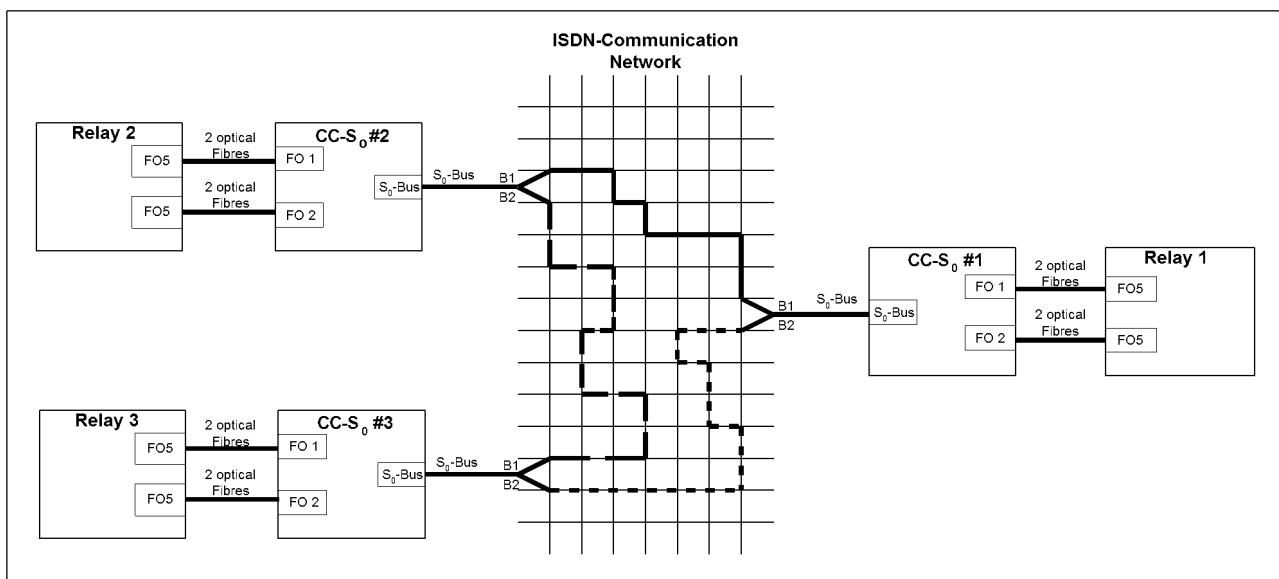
ISDN-Communication Network

Relay 2

FO5

FO5

2 optical Fibres

2 optical Fibres

CC-$S_0$#2

FO 1

FO 2

$S_0$-Bus

$S_0$-Bus

B1

B2

CC-$S_0$ #1

$S_0$-Bus

B1

B2

$S_0$-Bus

FO 1

FO 2

2 optical Fibres

2 optical Fibres

Relay 1

FO5

FO5

Relay 3

FO5

FO5

2 optical Fibres

2 optical Fibres

CC-$S_0$ #3

FO 1

FO 2

$S_0$-Bus

$S_0$-Bus

B1

B2